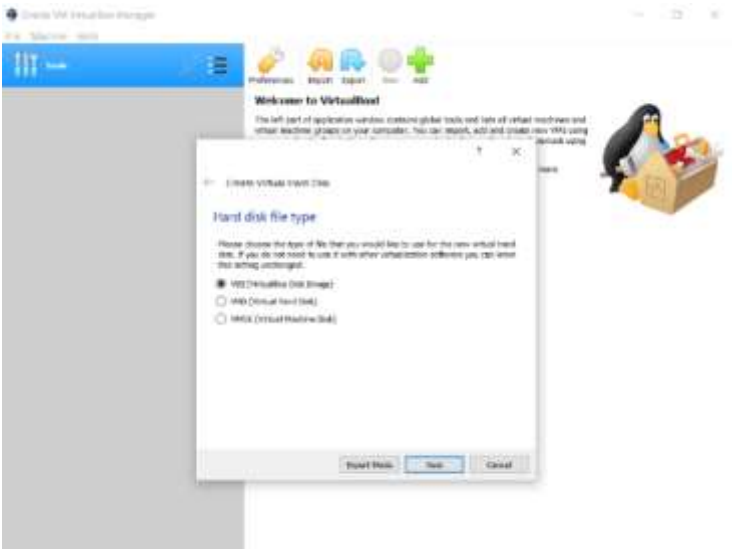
Oracle VM VirtualBox Manager

File Machine Help

Tools

Preferences Import Export New Add

Welcome to VirtualBox!

The left part of application window contains global tools and lists all virtual machines and virtual machine groups on your computer. You can import, add and create new VMs using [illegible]

?

Create Virtual Hard Disk

Hard disk file type

Please choose the type of file that you would like to use for the new virtual hard disk. If you do not need to use it with other virtualization software you can leave this setting unchanged.

VDI (VirtualBox Disk Image)

VHD (Virtual Hard Disk)

VMDK (Virtual Machine Disk)

Expert Mode Next Cancel